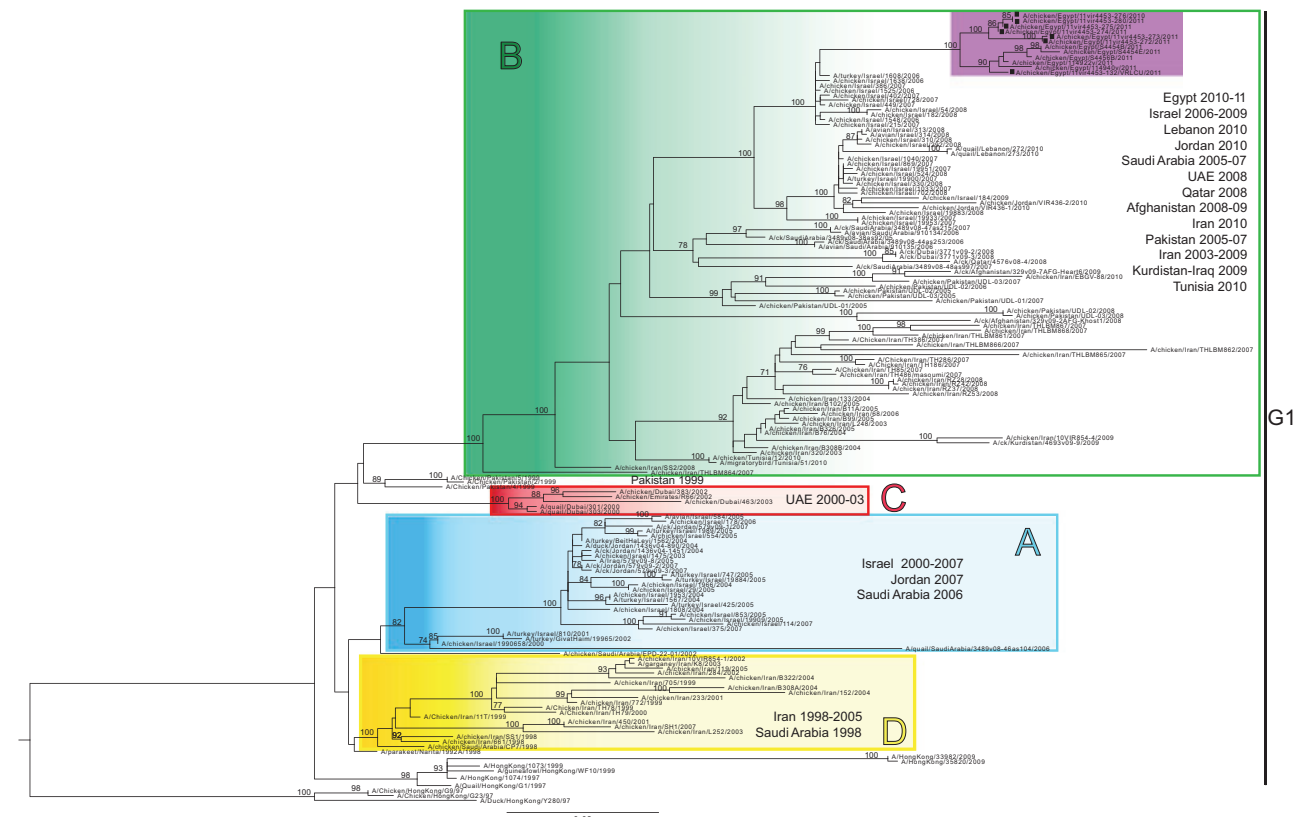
B

Egypt 2010-11
Israel 2006-2009
Lebanon 2010
Jordan 2010
Saudi Arabia 2005-07
UAE 2008
Qatar 2008
Afghanistan 2008-09
Iran 2010
Pakistan 2005-07
Iran 2003-2009
Kurdistan-Iraq 2009
Tunisia 2010

A/turkey/Israel/1608/2006
A/chicken/Israel/215/2007
A/quail/Lebanon/272/2010
A/quail/Lebanon/273/2010
A/chicken/Jordan/VIR436-2/2010
A/chicken/Jordan/VIR436-1/2010
A/ck/Saudi Arabia/3489v08-47as215/2007
A/ck/Saudi Arabia/3489v08-44as253/2006
A/ck/Dubai/3771v09-2/2008
A/ck/Dubai/3771v09-3/2008
A/ck/Qatar/4576v08-4/2008
A/ck/Saudi Arabia/3489v08-48as997/2007
A/ck/Afghanistan/329v09-7AFG-Heart6/2009
A/chicken/Iran/EBGV-88/2010
A/chicken/Pakistan/UDL-03/2007
A/chicken/Pakistan/UDL-02/2006
A/chicken/Pakistan/UDL-03/2005
A/chicken/Pakistan/UDL-01/2007
A/chicken/Pakistan/UDL-01/2005
A/chicken/Pakistan/UDL-02/2008
A/chicken/Pakistan/UDL-03/2008
A/ck/Afghanistan/329v09-2AFG-Khost1/2008
A/chicken/Iran/THLBM867/2007
A/chicken/Iran/THLBM868/2007
A/chicken/Iran/THLBM861/2007
A/chicken/Iran/THLBM866/2007
A/chicken/Iran/THLBM862/2007
A/chicken/Iran/THLBM865/2007
A/chicken/Iran/TH286/2007
A/chicken/Iran/TH186/2007
A/chicken/Iran/TH489/masoumi/2007
A/chicken/Iran/R253/2008
A/chicken/Iran/133/2004
A/chicken/Iran/B11A/2005
A/chicken/Iran/248/2003
A/chicken/Iran/B76/2004
A/chicken/Iran/B3088/2004
A/chicken/Iran/320/2003
A/chicken/Iran/10VIR854-4/2009
A/ck/Kurdistan/4693v09-9/2009
A/chicken/Tunisia/12/2010
A/migratorybird/Tunisia/51/2010
A/chicken/Iran/SS2/2008
A/chicken/Iran/THLBM864/2007

G1

Pakistan 1999
A/Chicken/Pakistan/2/1999
A/chicken/Dubai/383/2002
A/chicken/Emirates/R66/2002
A/chicken/Dubai/463/2003
A/quail/Dubai/301/2000
A/quail/Dubai/303/2000
UAE 2000-03
C

A
Israel 2000-2007
Jordan 2007
Saudi Arabia 2006
A/avian/Israel/564/2005
A/turkey/Israel/178/2006
A/chicken/Israel/554/2005
A/turkey/BeitHaLevy/1/2002
A/ck/Jordan/1436v04-1451/2004
A/turkey/Israel/747/2005
A/turkey/Israel/19884/2005
A/chicken/Israel/29/2005
A/turkey/Israel/425/2005
A/chicken/Israel/653/2005
A/chicken/Israel/19909/2005
A/chicken/Israel/114/2007
A/chicken/Israel/375/2007
A/turkey/Israel/810/2001
A/turkey/GivatHaim/19965/2002
A/chicken/Israel/1990658/2000
A/chicken/Saudi Arabia/EPO-22-01/2002
A/quail/Saudi Arabia/3489v08-46as104/2006

Iran 1998-2005
Saudi Arabia 1998
D
A/chicken/Iran/10VIR854-1/2002
A/chicken/Iran/284/2002
A/chicken/Iran/705/1999
A/chicken/Iran/B322/2004
A/chicken/Iran/B308A/2004
A/chicken/Iran/233/2001
A/chicken/Iran/152/2004
A/chicken/Iran/772/1999
A/chicken/Iran/TH79/2000
A/Chicken/Iran/11T/1999
A/chicken/Iran/450/2001
A/chicken/Iran/SH1/2007
A/chicken/Iran/L252/2003
A/chicken/Iran/SS1/1998
A/chicken/Saudi Arabia/CP7/1998
A/parakeet/Narita/92A/1998

A/HongKong/33982/2009
A/HongKong/35820/2009
A/HongKong/1073/1999
A/guineafowl/HongKong/WF10/1999
A/HongKong/1074/1997
A/Quail/HongKong/G1/1997
A/Chicken/HongKong/G9/97
A/Chicken/HongKong/G23/97
A/Duck/HongKong/Y280/97

100 89 100 98 93 82 74 85 84 78 96 97 99 91 71 76 92 87 77 94 88